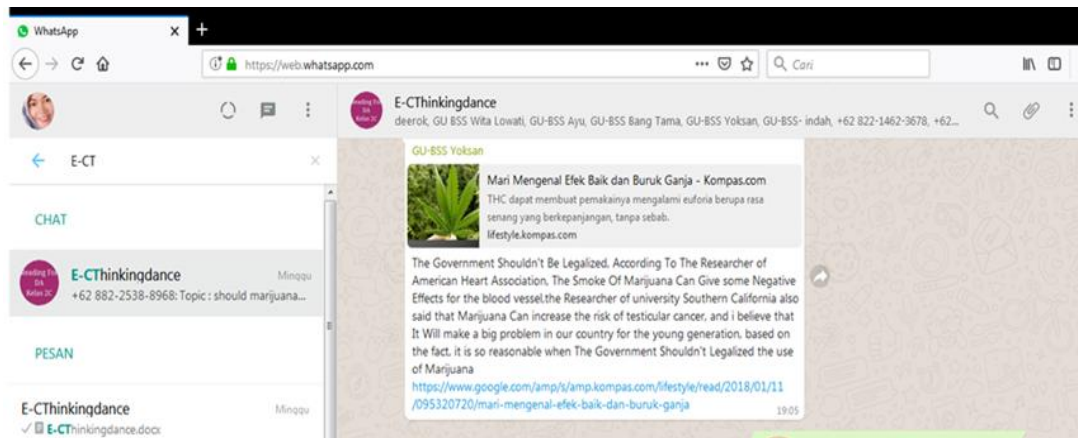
WhatsApp
https://web.whatsapp.com
Cari

E-CThinkingdance
deerok, GU BSS Wita Lowati, GU-BSS Ayu, GU-BSS Bang Tama, GU-BSS Yoksan, GU-BSS- indah, +62 822-1462-3678, +62...

E-CT

CHAT

E-CThinkingdance
Minggu
+62 882-2538-8968: Topic : should marijuana...

PESAN

E-CThinkingdance
Minggu
E-CThinkingdance.docx

GU-BSS Yoksan

Mari Mengenal Efek Baik dan Buruk Ganja - Kompas.com
THC dapat membuat pemakainya mengalami euforia berupa rasa senang yang berkepanjangan, tanpa sebab.
lifestyle.kompas.com

The Government Shouldn't Be Legalized. According To The Researcher of American Heart Association, The Smoke Of Marijuana Can Give some Negative Effects for the blood vessel.the Researcher of university Southern California also said that Marijuana Can increase the risk of testicular cancer, and i believe that It Will make a big problem in our country for the young generation, based on the fact, it is so reasonable when The Government Shouldn't Legalized the use of Marijuana
https://www.google.com/amp/s/amp.kompas.com/lifestyle/read/2018/01/11/095320720/mari-mengenal-efek-baik-dan-buruk-ganja
19.05